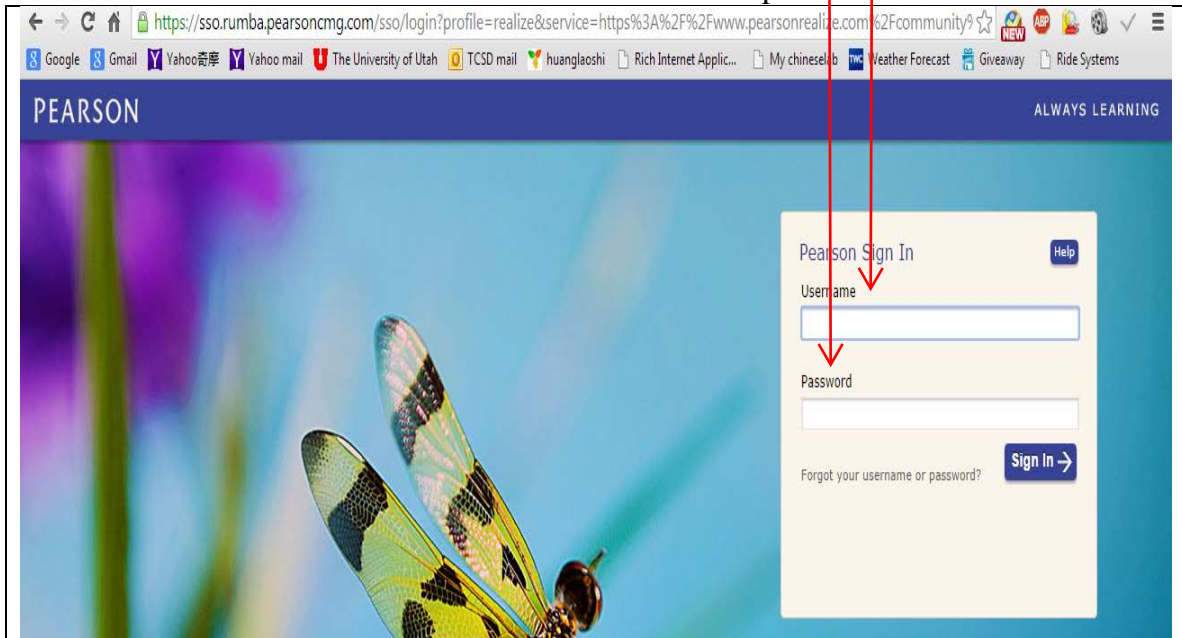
https://sso.rumba.pearsoncmg.com/sso/login?profile=realize&service=https%3A%2F%2Fwww.pearsonrealize.com%2Fcommunity9

Google Gmail Yahoo奇摩 Yahoo mail The University of Utah TCSD mail huanglaoshi Rich Internet Applic... My chineselab Weather Forecast Giveaway Ride Systems

PEARSON

ALWAYS LEARNING

Pearson Sign In

Help

Username

Password

Sign In

Forgot your username or password?